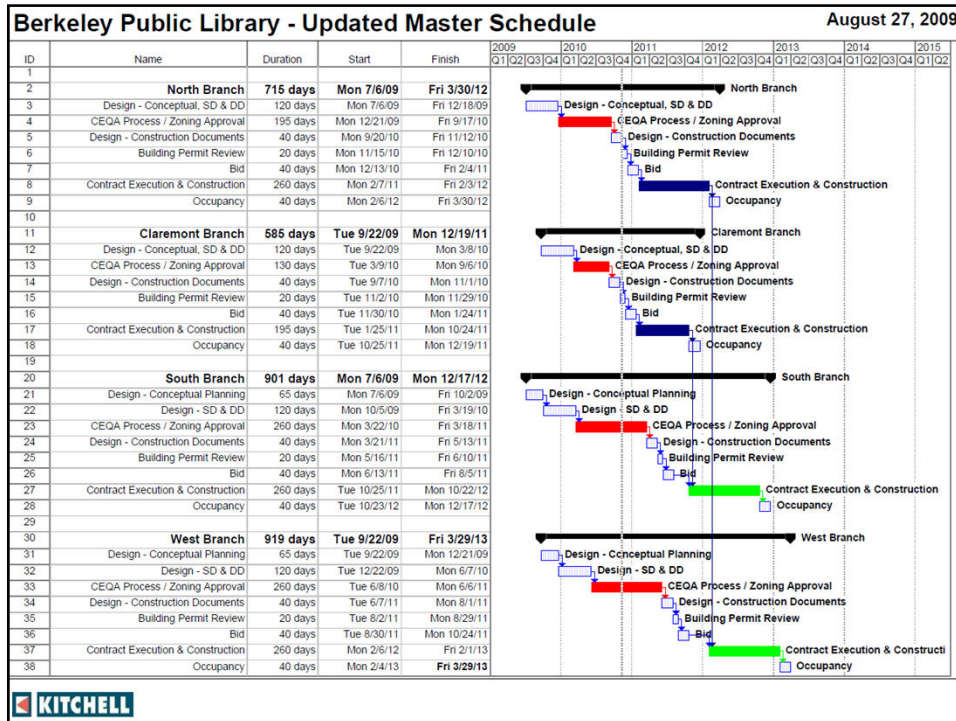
Berkeley Public Library - Updated Master Schedule

August 27, 2009

| ID | Name | Duration | Start | Finish |
|---|---|---|---|---|
| 1 | | | | |
| 2 | North Branch | 715 days | Mon 7/6/09 | Fri 3/30/12 |
| 3 | Design - Conceptual, SD & DD | 120 days | Mon 7/6/09 | Fri 12/18/09 |
| 4 | CEQA Process / Zoning Approval | 195 days | Mon 12/21/09 | Fri 9/17/10 |
| 5 | Design - Construction Documents | 40 days | Mon 9/20/10 | Fri 11/12/10 |
| 6 | Building Permit Review | 20 days | Mon 11/15/10 | Fri 12/10/10 |
| 7 | Bid | 40 days | Mon 12/13/10 | Fri 2/4/11 |
| 8 | Contract Execution & Construction | 260 days | Mon 2/7/11 | Fri 2/3/12 |
| 9 | Occupancy | 40 days | Mon 2/6/12 | Fri 3/30/12 |
| 10 | | | | |
| 11 | Claremont Branch | 585 days | Tue 9/22/09 | Mon 12/19/11 |
| 12 | Design - Conceptual, SD & DD | 120 days | Tue 9/22/09 | Mon 3/8/10 |
| 13 | CEQA Process / Zoning Approval | 130 days | Tue 3/9/10 | Mon 9/6/10 |
| 14 | Design - Construction Documents | 40 days | Tue 9/7/10 | Mon 11/1/10 |
| 15 | Building Permit Review | 20 days | Tue 11/2/10 | Mon 11/29/10 |
| 16 | Bid | 40 days | Tue 11/30/10 | Mon 1/24/11 |
| 17 | Contract Execution & Construction | 195 days | Tue 1/25/11 | Mon 10/24/11 |
| 18 | Occupancy | 40 days | Tue 10/25/11 | Mon 12/19/11 |
| 19 | | | | |
| 20 | South Branch | 901 days | Mon 7/6/09 | Mon 12/17/12 |
| 21 | Design - Conceptual Planning | 65 days | Mon 7/6/09 | Fri 10/2/09 |
| 22 | Design - SD & DD | 120 days | Mon 10/5/09 | Fri 3/19/10 |
| 23 | CEQA Process / Zoning Approval | 260 days | Mon 3/22/10 | Fri 3/18/11 |
| 24 | Design - Construction Documents | 40 days | Mon 3/21/11 | Fri 5/13/11 |
| 25 | Building Permit Review | 20 days | Mon 5/16/11 | Fri 6/10/11 |
| 26 | Bid | 40 days | Mon 6/13/11 | Fri 8/5/11 |
| 27 | Contract Execution & Construction | 260 days | Tue 10/25/11 | Mon 10/22/12 |
| 28 | Occupancy | 40 days | Tue 10/23/12 | Mon 12/17/12 |
| 29 | | | | |
| 30 | West Branch | 919 days | Tue 9/22/09 | Fri 3/29/13 |
| 31 | Design - Conceptual Planning | 65 days | Tue 9/22/09 | Mon 12/21/09 |
| 32 | Design - SD & DD | 120 days | Tue 12/22/09 | Mon 6/7/10 |
| 33 | CEQA Process / Zoning Approval | 260 days | Tue 6/8/10 | Mon 6/6/11 |
| 34 | Design - Construction Documents | 40 days | Tue 6/7/11 | Mon 8/1/11 |
| 35 | Building Permit Review | 20 days | Tue 8/2/11 | Mon 8/29/11 |
| 36 | Bid | 40 days | Tue 8/30/11 | Mon 10/24/11 |
| 37 | Contract Execution & Construction | 260 days | Mon 2/6/12 | Fri 2/1/13 |
| 38 | Occupancy | 40 days | Mon 2/4/13 | Fri 3/29/13 |

2009 2010 2011 2012 2013 2014 2015
Q1 Q2 Q3 Q4 Q1 Q2 Q3 Q4 Q1 Q2 Q3 Q4 Q1 Q2 Q3 Q4 Q1 Q2 Q3 Q4 Q1 Q2 Q3 Q4 Q1 Q2

North Branch
Design - Conceptual, SD & DD
CEQA Process / Zoning Approval
Design - Construction Documents
Building Permit Review
Bid
Contract Execution & Construction
Occupancy
Claremont Branch
Design - Conceptual, SD & DD
CEQA Process / Zoning Approval
Design - Construction Documents
Building Permit Review
Bid
Contract Execution & Construction
Occupancy
South Branch
Design - Conceptual Planning
Design - SD & DD
CEQA Process / Zoning Approval
Design - Construction Documents
Building Permit Review
Bid
Contract Execution & Construction
Occupancy
West Branch
Design - Conceptual Planning
Design - SD & DD
CEQA Process / Zoning Approval
Design - Construction Documents
Building Permit Review
Bid
Contract Execution & Constructi
Occupancy

KITCHELL